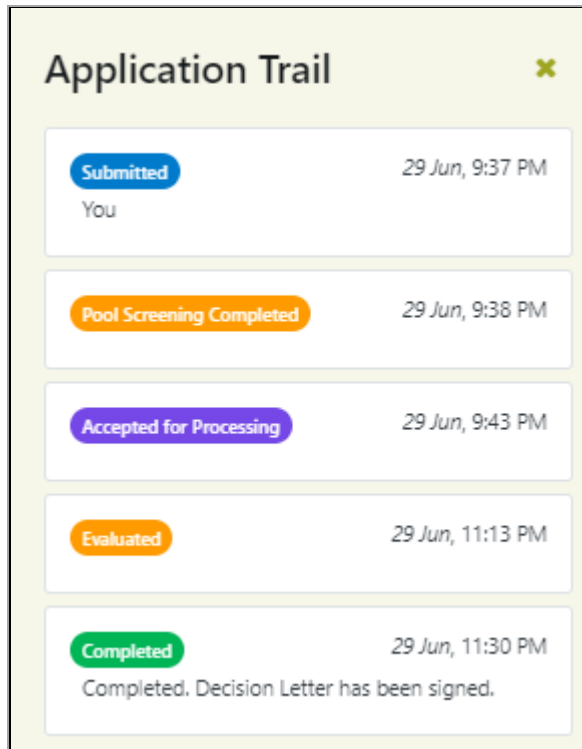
Application Trail

Submitted
29 Jun, 9:37 PM
You

Pool Screening Completed
29 Jun, 9:38 PM

Accepted for Processing
29 Jun, 9:43 PM

Evaluated
29 Jun, 11:13 PM

Completed
29 Jun, 11:30 PM
Completed. Decision Letter has been signed.